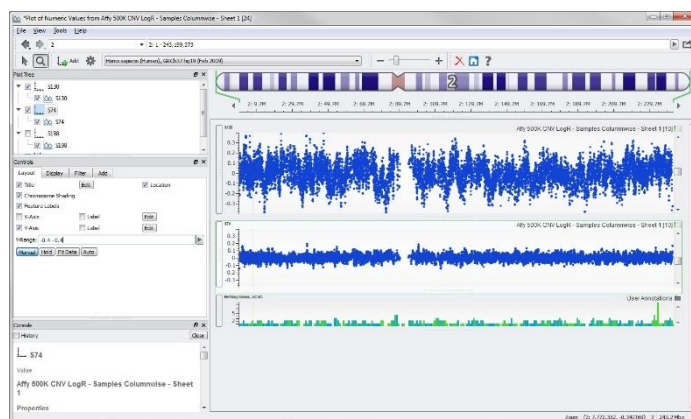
*Plot of Numeric Values from Affy 500K CNV LogR - Samples Columnwise - Sheet 1 [24]

File View Tools Help

2

2: 1 - 243,199,373

Add

Homo sapiens (Human), GRCh37/hg19 (Feb 2009)

2

Plot Tree

S130

S130

S74

S74

S188

S188

Controls

Layout Display Filter Add

Title Edit Location

Chromosome Shading

Feature Labels

X-Axis Label Edit

Y-Axis Label Edit

Y-Range: -0.4 - 0.4

Manual Hard Fit Data Auto

2: 9.7M 2: 29.3M 2: 49.7M 2: 69.2M 2: 89.2M 2: 109.7M 2: 129.7M 2: 149.7M 2: 169.7M 2: 189.7M 2: 209.7M 2: 229.7M

S130

Affy 500K CNV LogR - Samples Columnwise - Sheet 1 [1]

0.3
0.2
0.1
0
-0.1
-0.2
-0.3

S74

Affy 500K CNV LogR - Samples Columnwise - Sheet 1 [1]

0.3
0.2
0.1
0
-0.1
-0.2
-0.3

User Annotations

2

Console

History Clear

S74

Value

Affy 500K CNV LogR - Samples Columnwise - Sheet 1

Properties

Zoom 2: 7,772,352 - 0.342(60) 2 243.2 Mbp